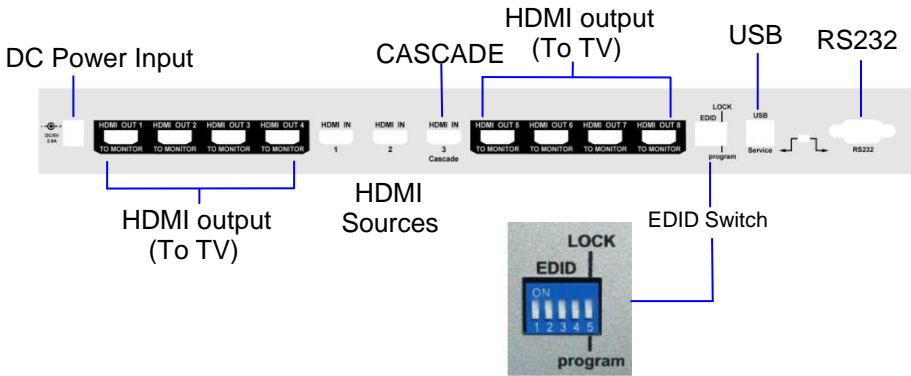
DC Power Input

CASCADE

HDMI output
(To TV)

USB

RS232

DC5V
2.5A

HDMI OUT 1
TO MONITOR

HDMI OUT 2
TO MONITOR

HDMI OUT 3
TO MONITOR

HDMI OUT 4
TO MONITOR

HDMI IN
1

HDMI IN
2

HDMI IN
3
Cascade

HDMI OUT 5
TO MONITOR

HDMI OUT 6
TO MONITOR

HDMI OUT 7
TO MONITOR

HDMI OUT 8
TO MONITOR

LOCK
EDID
program

USB
Service

RS232

HDMI output
(To TV)

HDMI
Sources

EDID Switch

LOCK
EDID
ON
1 2 3 4 5
program